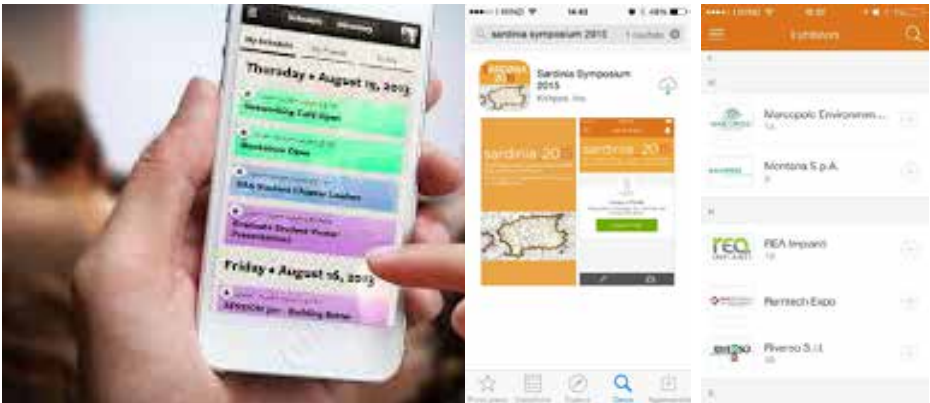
My Schedule

Thursday • August 15, 2013

Networking Café Open

Bookstore Open

SEA Student Chapter Leaders

Graduate Student Poster Presentations

Friday • August 16, 2013

sardinia symposium 2015

Sardinia Symposium 2015

sardinia 20

sardinia 20

Exhibitors

Marcopolo Environmen...

Montana S.p.A.

REA Impianti

Remtech Expo

Riverso S.r.l.